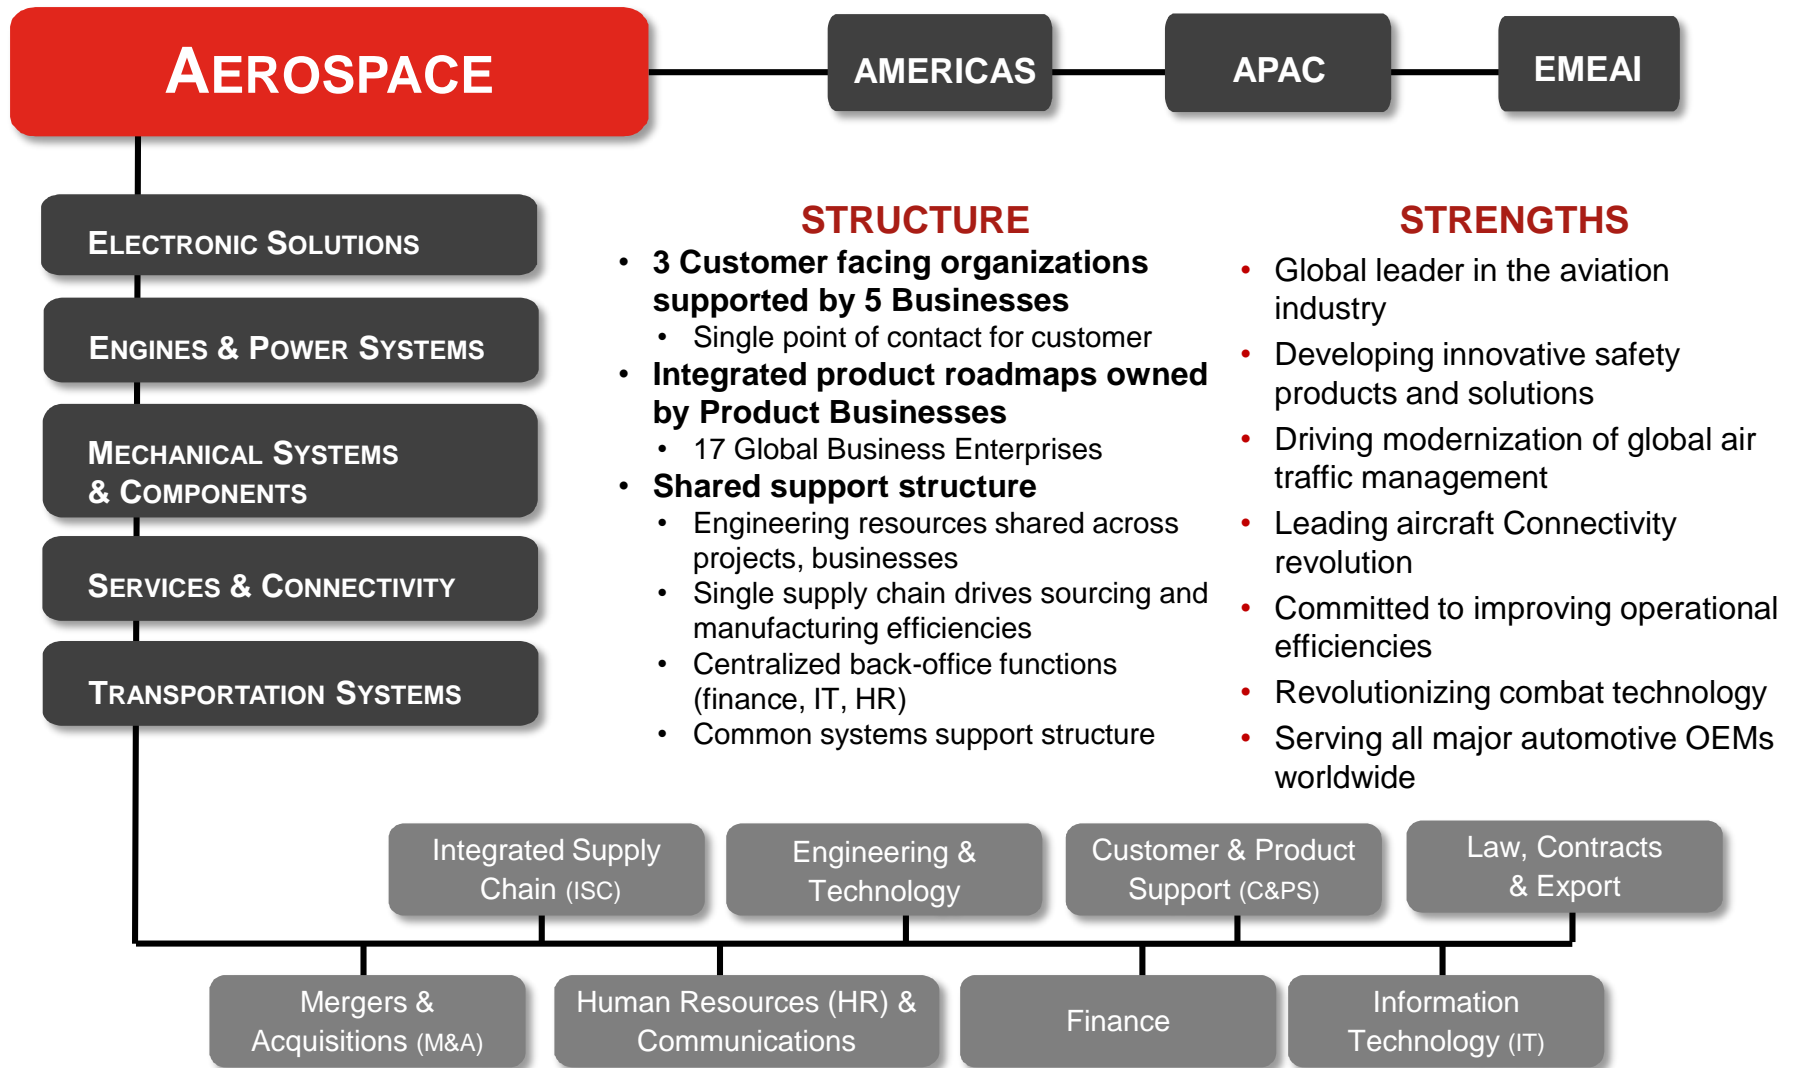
AEROSPACE

AMERICAS

APAC

EMEAI

ELECTRONIC SOLUTIONS

ENGINES & POWER SYSTEMS

MECHANICAL SYSTEMS & COMPONENTS

SERVICES & CONNECTIVITY

TRANSPORTATION SYSTEMS

STRUCTURE

- 3 Customer facing organizations supported by 5 Businesses
  - Single point of contact for customer
- Integrated product roadmaps owned by Product Businesses
  - 17 Global Business Enterprises
- Shared support structure
  - Engineering resources shared across projects, businesses
  - Single supply chain drives sourcing and manufacturing efficiencies
  - Centralized back-office functions (finance, IT, HR)
  - Common systems support structure

STRENGTHS

- Global leader in the aviation industry
- Developing innovative safety products and solutions
- Driving modernization of global air traffic management
- Leading aircraft Connectivity revolution
- Committed to improving operational efficiencies
- Revolutionizing combat technology
- Serving all major automotive OEMs worldwide

Integrated Supply Chain (ISC)

Engineering & Technology

Customer & Product Support (C&PS)

Law, Contracts & Export

Mergers & Acquisitions (M&A)

Human Resources (HR) & Communications

Finance

Information Technology (IT)